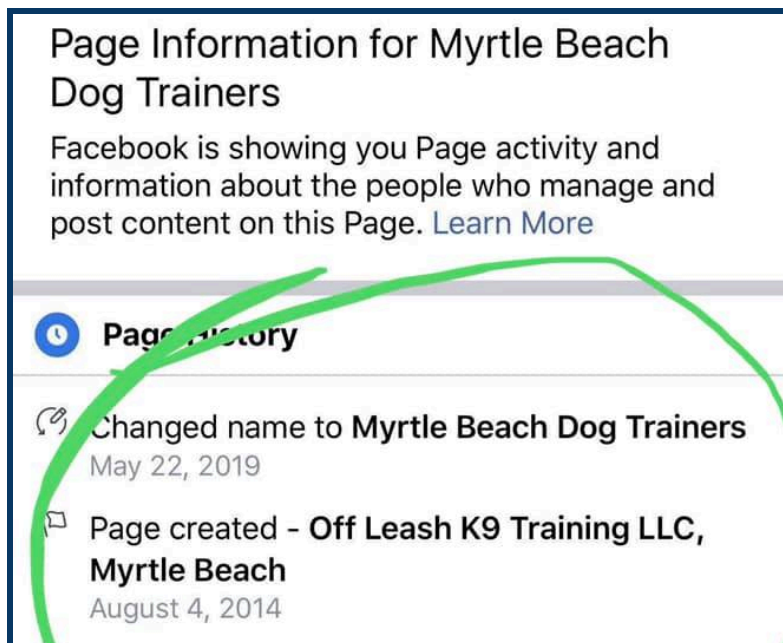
Page Information for Myrtle Beach Dog Trainers

Facebook is showing you Page activity and information about the people who manage and post content on this Page. Learn More

Pag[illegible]story

Changed name to Myrtle Beach Dog Trainers
May 22, 2019

Page created - Off Leash K9 Training LLC, Myrtle Beach
August 4, 2014